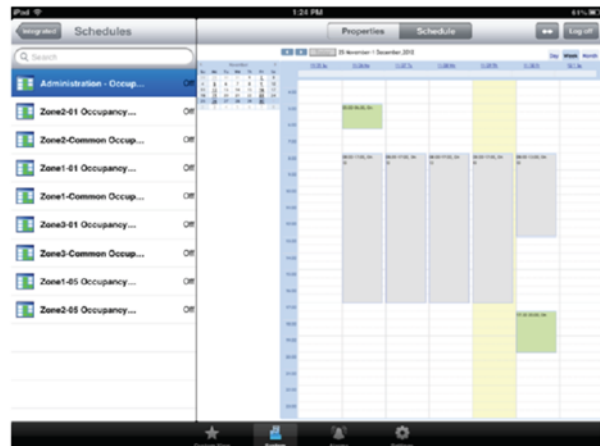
iPad
1:24 PM
61%
Integrated
Schedules
Properties
Schedule
Log off
Search
Administration - Occup...
Off
Zone2-01 Occupancy...
Off
Zone2-Common Occup...
Off
Zone1-01 Occupancy...
Off
Zone1-Common Occup...
Off
Zone3-01 Occupancy...
Off
Zone3-Common Occup...
Off
Zone1-05 Occupancy...
Off
Zone2-05 Occupancy...
Off
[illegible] November - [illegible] December, 2010
Day
Week
Month
November
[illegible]